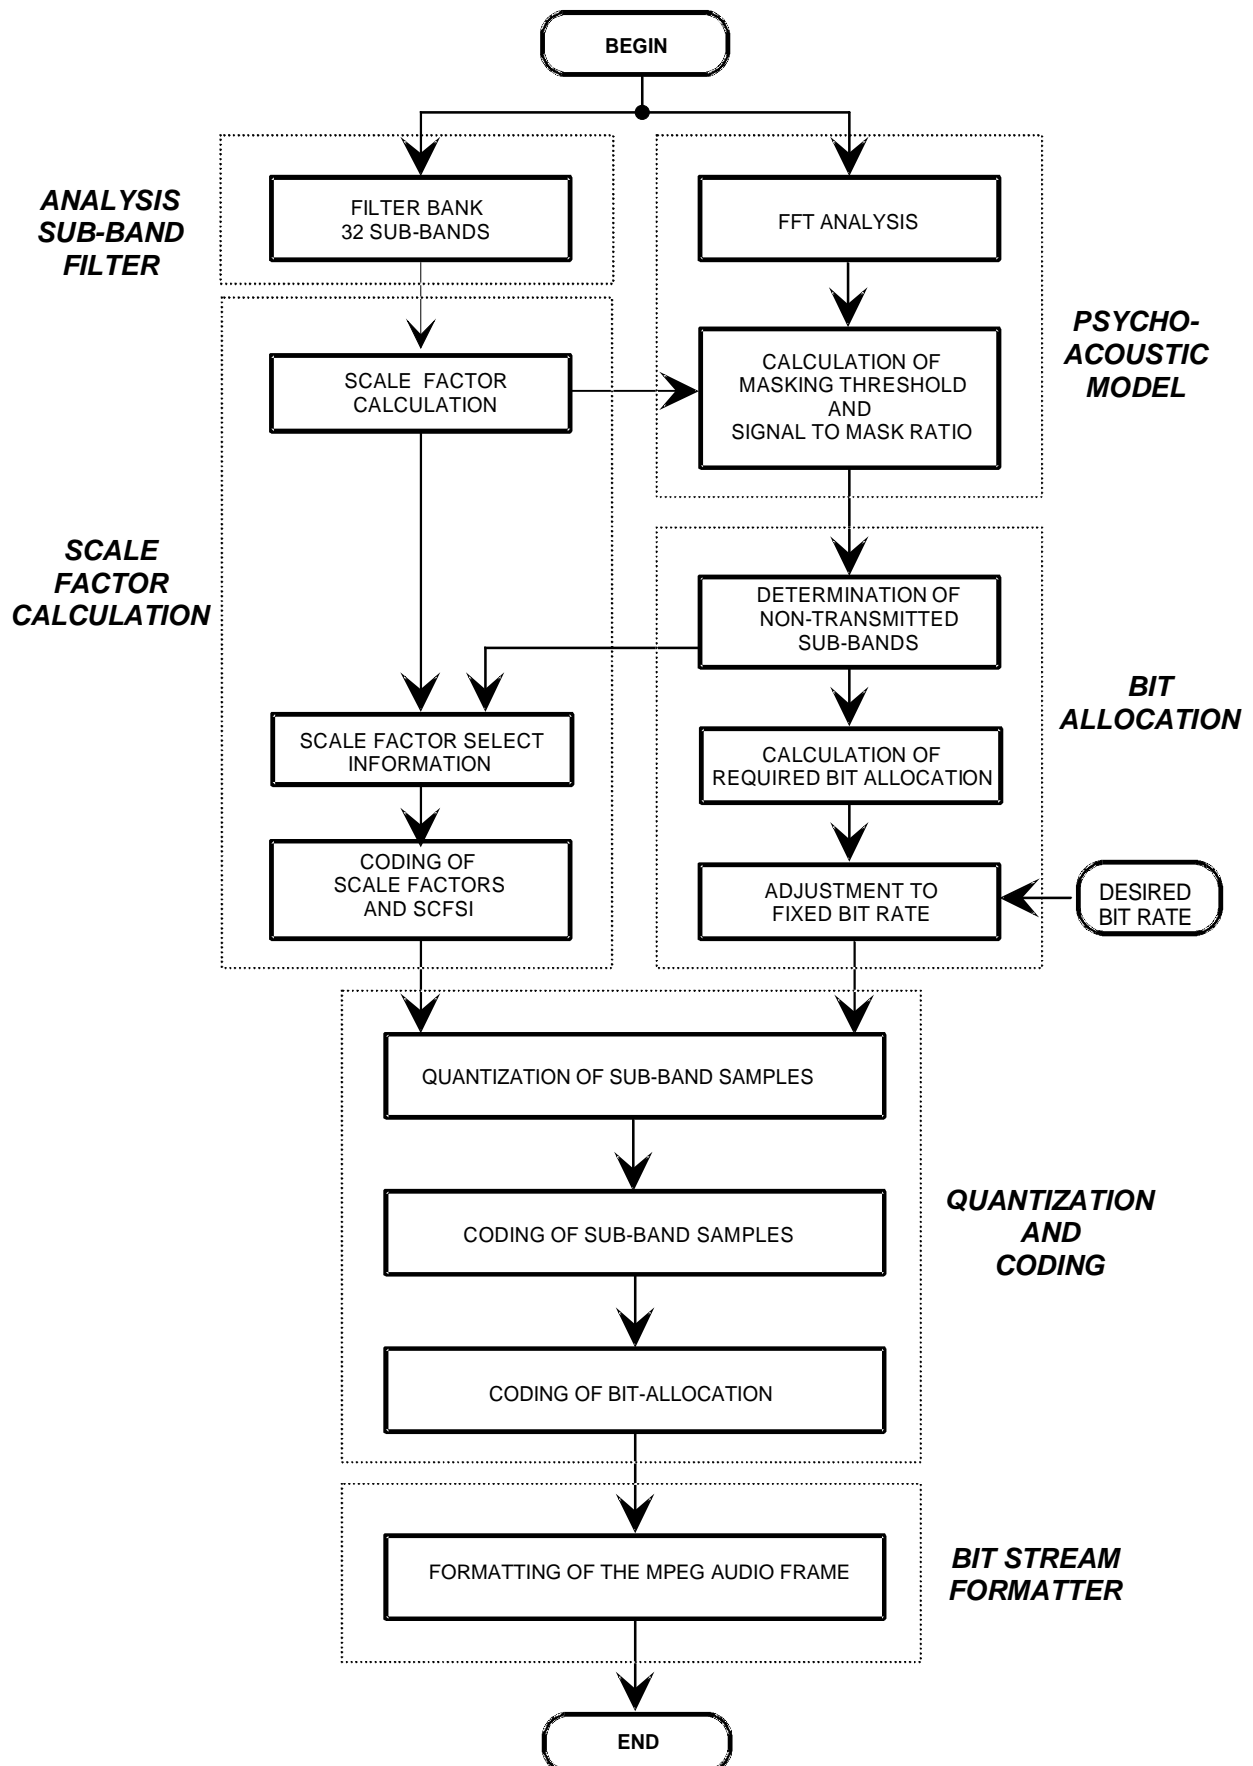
BEGIN

ANALYSIS SUB-BAND FILTER

FILTER BANK 32 SUB-BANDS

FFT ANALYSIS

PSYCHO-ACOUSTIC MODEL

SCALE FACTOR CALCULATION

CALCULATION OF MASKING THRESHOLD AND SIGNAL TO MASK RATIO

SCALE FACTOR CALCULATION

DETERMINATION OF NON-TRANSMITTED SUB-BANDS

BIT ALLOCATION

SCALE FACTOR SELECT INFORMATION

CALCULATION OF REQUIRED BIT ALLOCATION

CODING OF SCALE FACTORS AND SCFSI

ADJUSTMENT TO FIXED BIT RATE

DESIRED BIT RATE

QUANTIZATION OF SUB-BAND SAMPLES

CODING OF SUB-BAND SAMPLES

QUANTIZATION AND CODING

CODING OF BIT-ALLOCATION

FORMATTING OF THE MPEG AUDIO FRAME

BIT STREAM FORMATTER

END